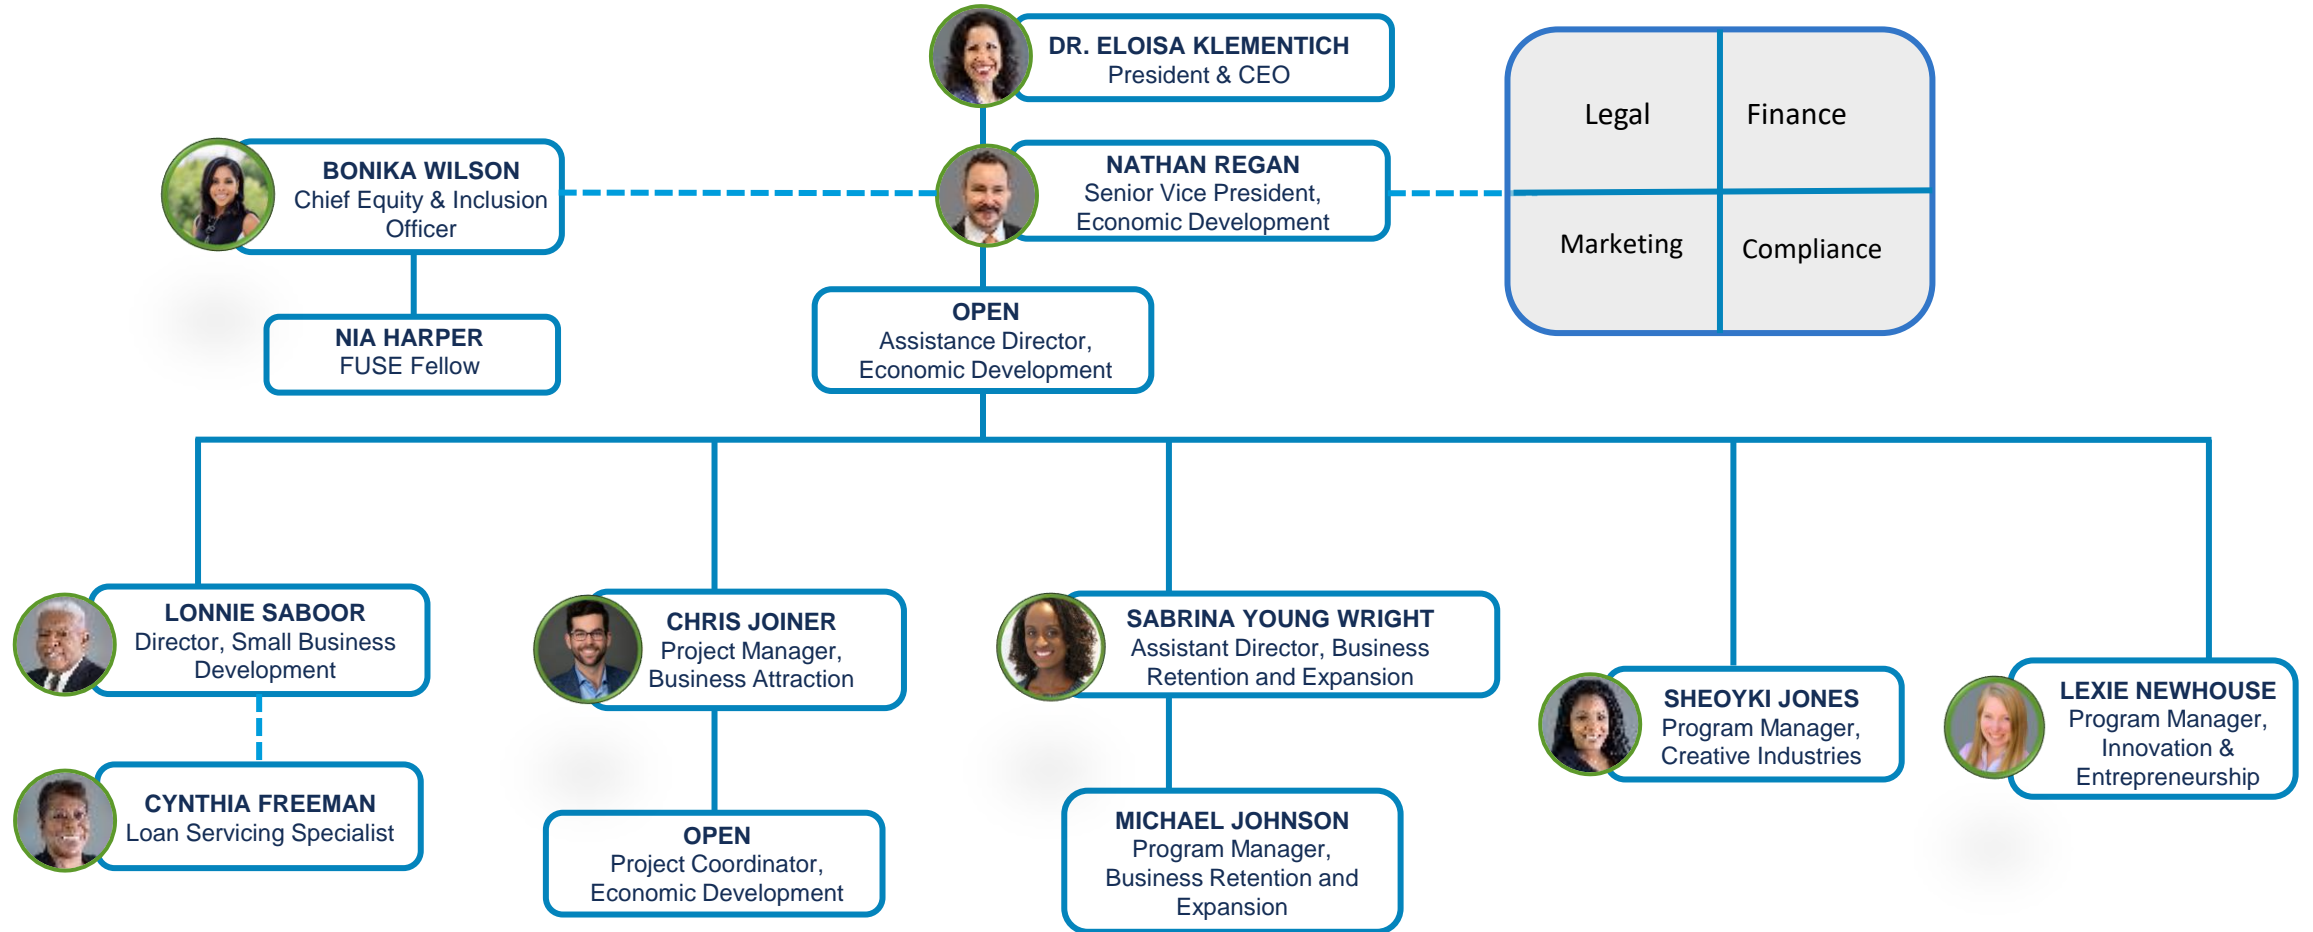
DR. ELOISA KLEMENTICH
President & CEO

BONIKA WILSON
Chief Equity & Inclusion Officer

NATHAN REGAN
Senior Vice President, Economic Development

| Legal | Finance |
|---|---|
| Marketing | Compliance |

NIA HARPER
FUSE Fellow

OPEN
Assistance Director, Economic Development

LONNIE SABOOR
Director, Small Business Development

CHRIS JOINER
Project Manager, Business Attraction

SABRINA YOUNG WRIGHT
Assistant Director, Business Retention and Expansion

SHEOYKI JONES
Program Manager, Creative Industries

LEXIE NEWHOUSE
Program Manager, Innovation & Entrepreneurship

CYNTHIA FREEMAN
Loan Servicing Specialist

OPEN
Project Coordinator, Economic Development

MICHAEL JOHNSON
Program Manager, Business Retention and Expansion